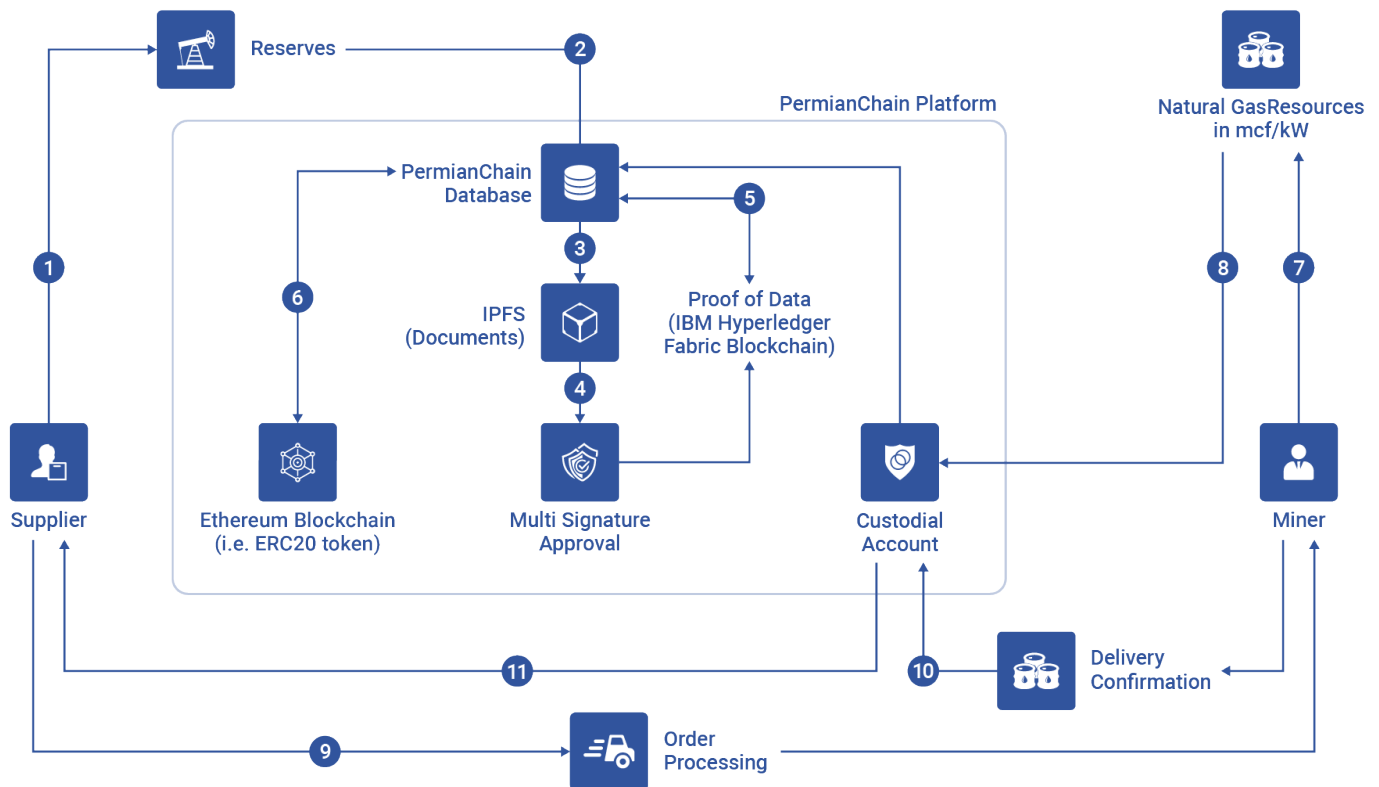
Reserves

2

PermianChain Platform

Natural GasResources in mcf/kW

PermianChain Database

5

3

1

6

8

7

IPFS (Documents)

Proof of Data (IBM Hyperledger Fabric Blockchain)

4

Supplier

Ethereum Blockchain (i.e. ERC20 token)

Multi Signature Approval

Custodial Account

Miner

Delivery Confirmation

11

10

9

Order Processing